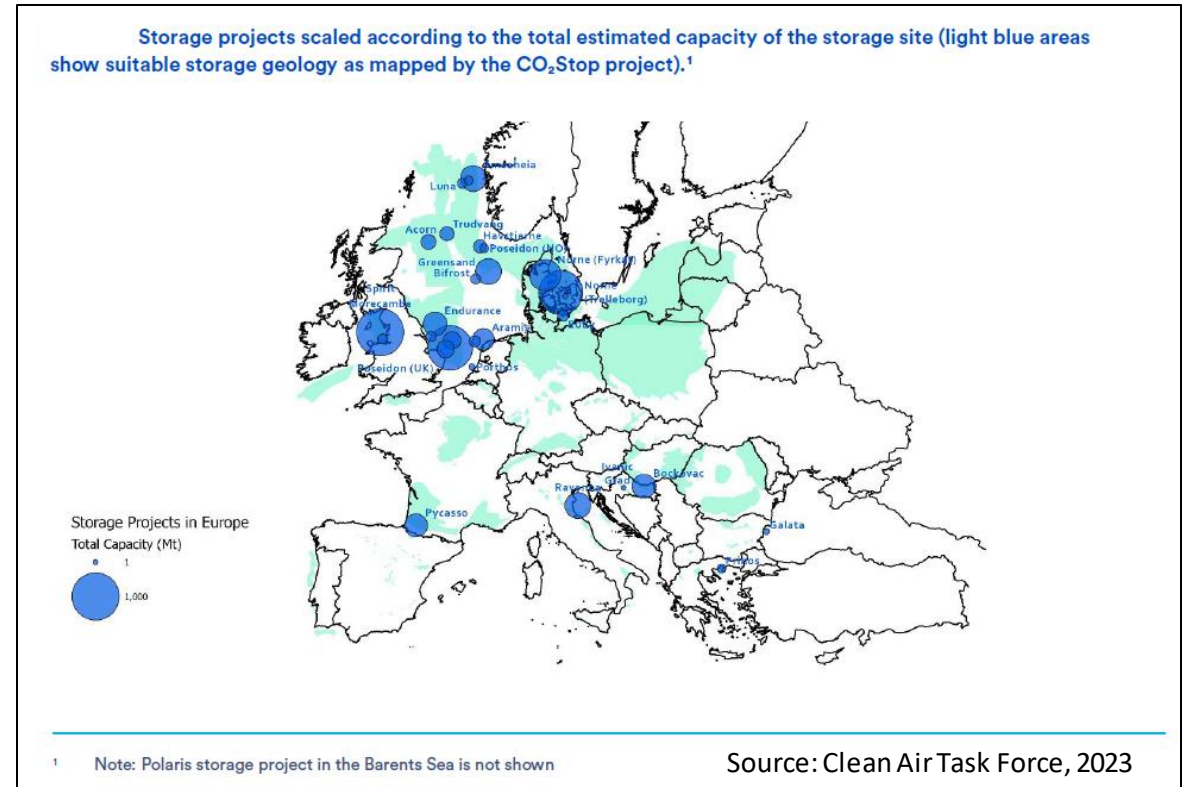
Storage projects scaled according to the total estimated capacity of the storage site (light blue areas show suitable storage geology as mapped by the $CO_2$Stop project).¹

Luna
Smeaheia
Trudvang
Acorn
Havstjerne
Poseidon (NO)
Greensand
Bifrost
Norne (Fyrkat)
Norne
(Trelleborg)
Spirit
Morecambe
Endurance
Aramis
Poseidon (UK)
Porthos
Ivanic Grad
Bockovac
Ravenna
Pycasso
Galata
Prinos

Storage Projects in Europe
Total Capacity (Mt)
1
1,000

¹ Note: Polaris storage project in the Barents Sea is not shown

Source: Clean Air Task Force, 2023